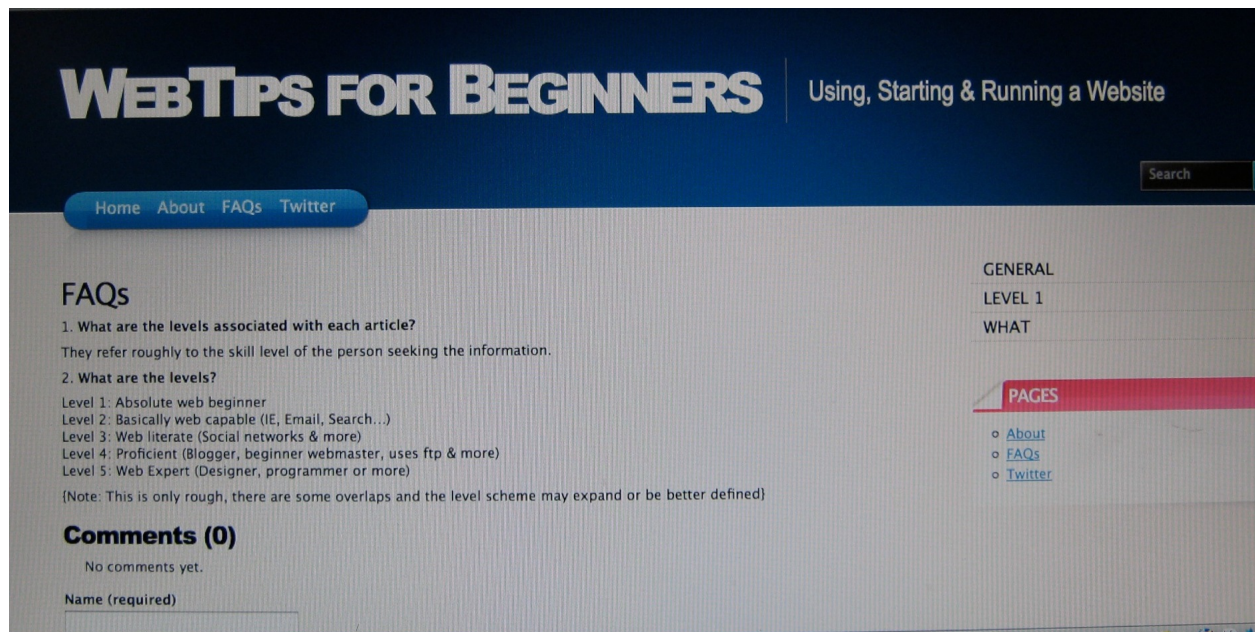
WEBTIPS FOR BEGINNERS

Using, Starting & Running a Website

Search

Home About FAQs Twitter

FAQs

1. What are the levels associated with each article?

They refer roughly to the skill level of the person seeking the information.

2. What are the levels?

Level 1: Absolute web beginner
Level 2: Basically web capable (IE, Email, Search...)
Level 3: Web literate (Social networks & more)
Level 4: Proficient (Blogger, beginner webmaster, uses ftp & more)
Level 5: Web Expert (Designer, programmer or more)

{Note: This is only rough, there are some overlaps and the level scheme may expand or be better defined}

Comments (0)

No comments yet.

Name (required)

GENERAL
LEVEL 1
WHAT

PAGES

About
FAQs
Twitter